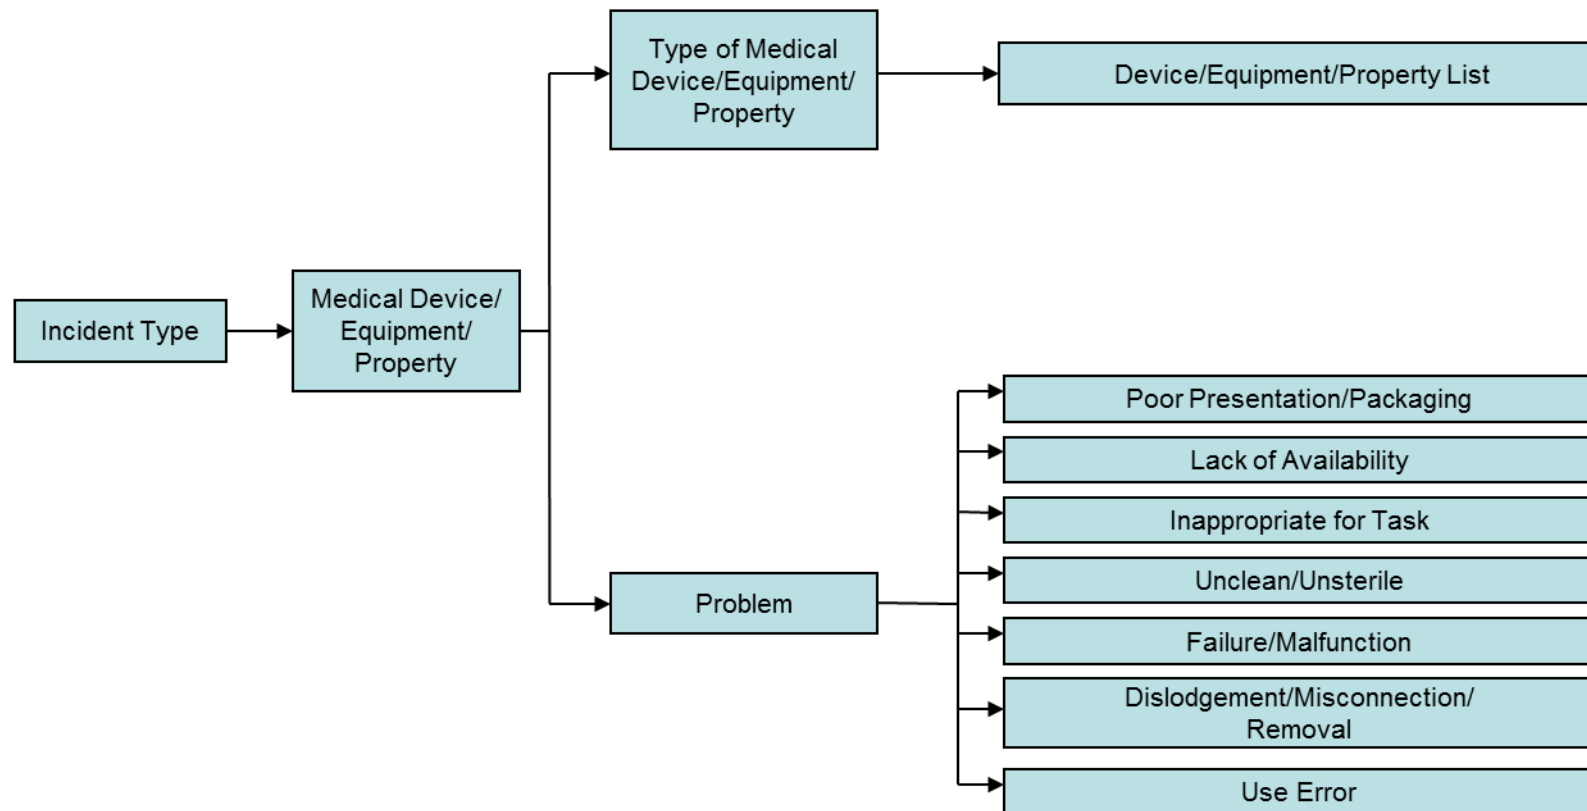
Incident Type

Medical Device/ Equipment/ Property

Type of Medical Device/Equipment/ Property

Device/Equipment/Property List

Problem

Poor Presentation/Packaging

Lack of Availability

Inappropriate for Task

Unclean/Unsterile

Failure/Malfunction

Dislodgement/Misconnection/ Removal

Use Error